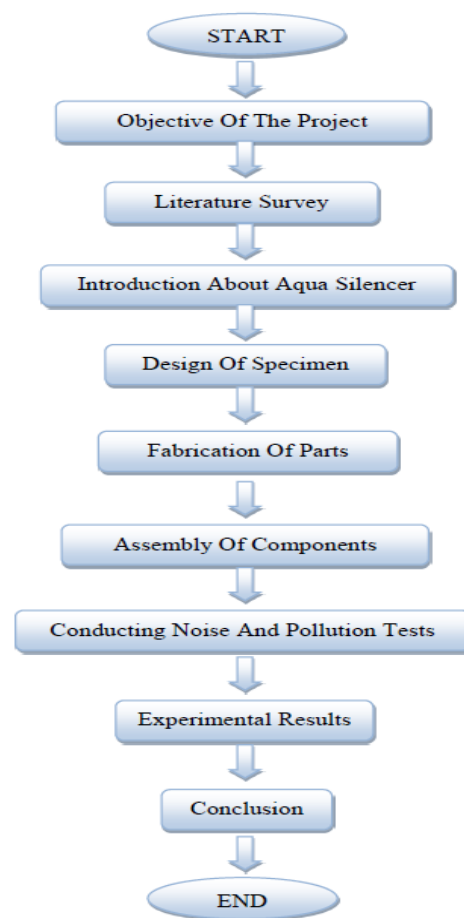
START

Objective Of The Project

Literature Survey

Introduction About Aqua Silencer

Design Of Specimen

Fabrication Of Parts

Assembly Of Components

Conducting Noise And Pollution Tests

Experimental Results

Conclusion

END